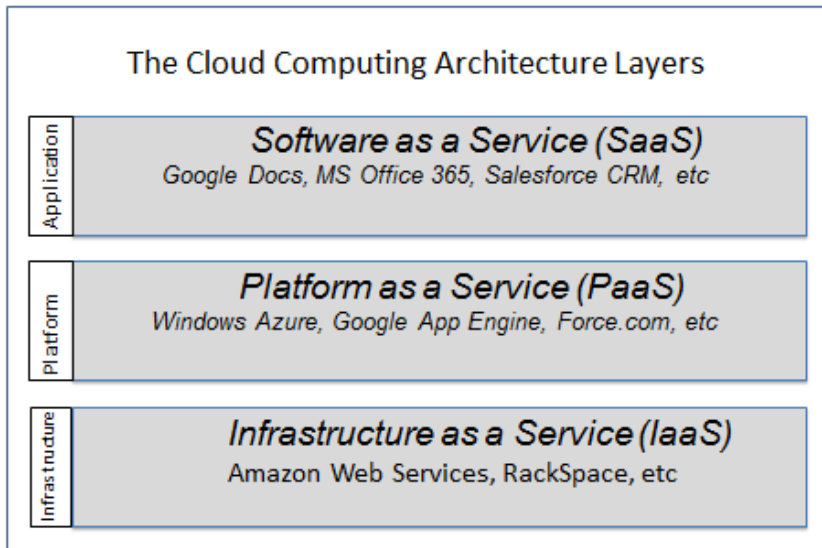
The Cloud Computing Architecture Layers

Application

Software as a Service (SaaS)

Google Docs, MS Office 365, Salesforce CRM, etc

Platform

Platform as a Service (PaaS)

Windows Azure, Google App Engine, Force.com, etc

Infrastructure

Infrastructure as a Service (IaaS)

Amazon Web Services, RackSpace, etc